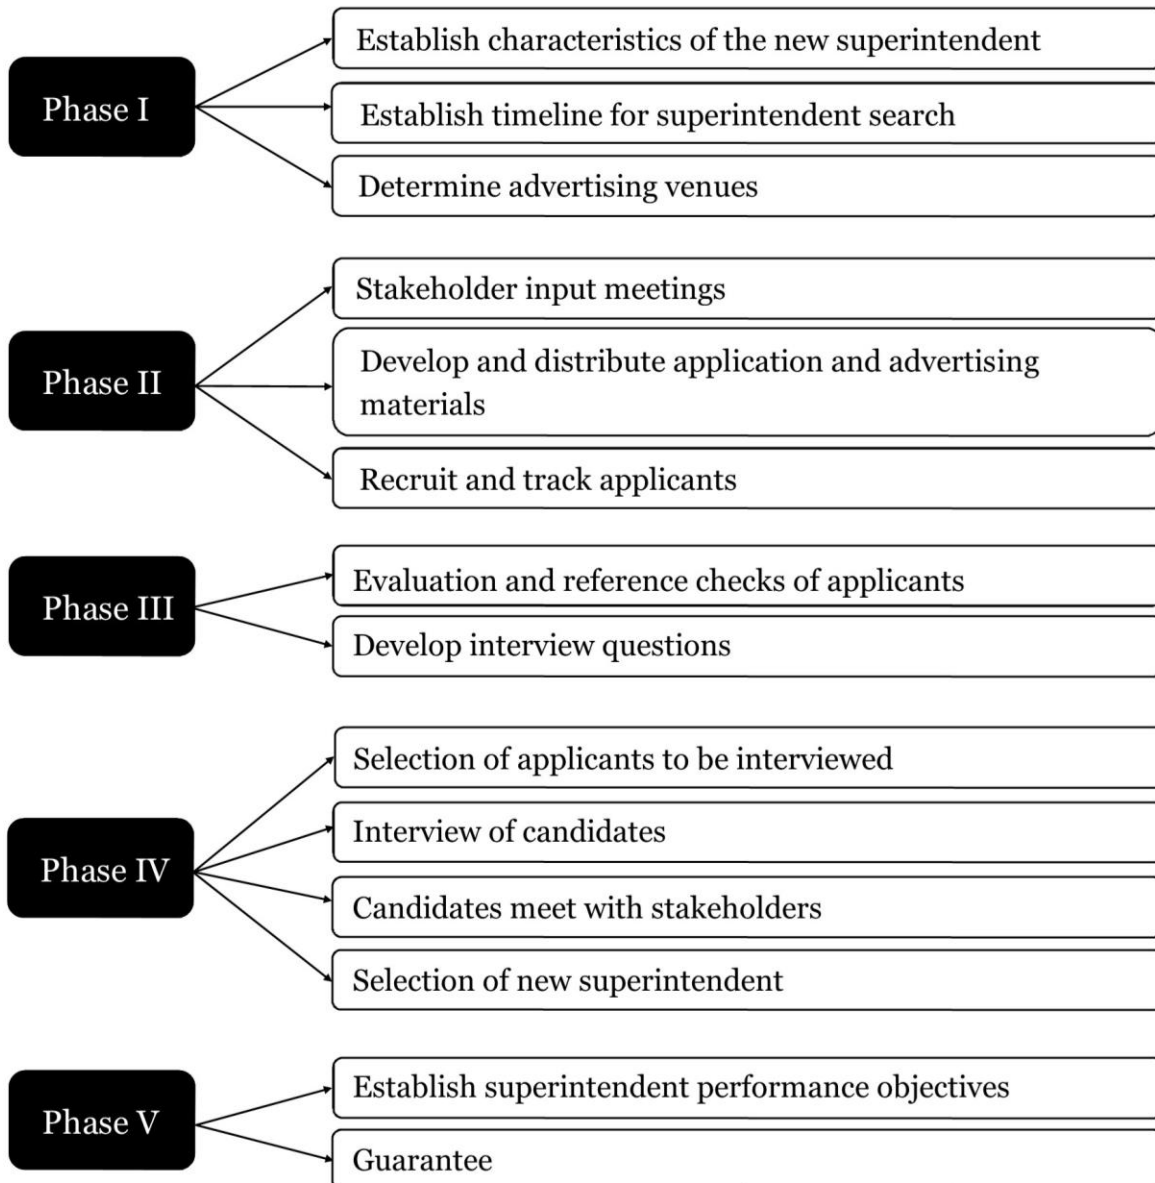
Phase I

Establish characteristics of the new superintendent

Establish timeline for superintendent search

Determine advertising venues

Phase II

Stakeholder input meetings

Develop and distribute application and advertising materials

Recruit and track applicants

Phase III

Evaluation and reference checks of applicants

Develop interview questions

Phase IV

Selection of applicants to be interviewed

Interview of candidates

Candidates meet with stakeholders

Selection of new superintendent

Phase V

Establish superintendent performance objectives

Guarantee